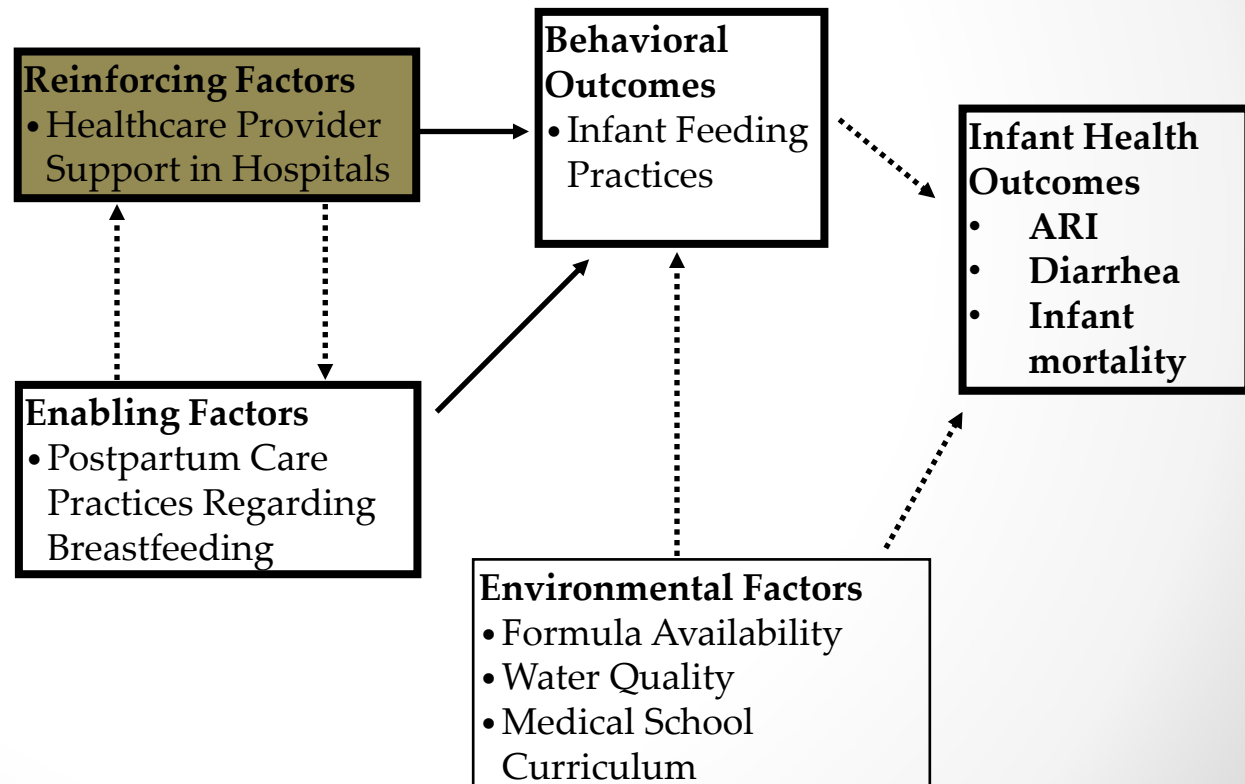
Reinforcing Factors
• Healthcare Provider Support in Hospitals

Behavioral Outcomes
• Infant Feeding Practices

Infant Health Outcomes
• ARI
• Diarrhea
• Infant mortality

Enabling Factors
• Postpartum Care Practices Regarding Breastfeeding

Environmental Factors
• Formula Availability
• Water Quality
• Medical School Curriculum